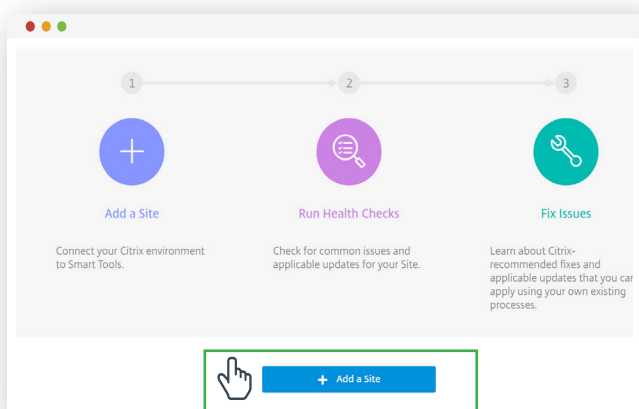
1

2

3

Add a Site

Run Health Checks

Fix Issues

Connect your Citrix environment to Smart Tools.

Check for common issues and applicable updates for your Site.

Learn about Citrix-recommended fixes and applicable updates that you car apply using your own existing processes.

+ Add a Site